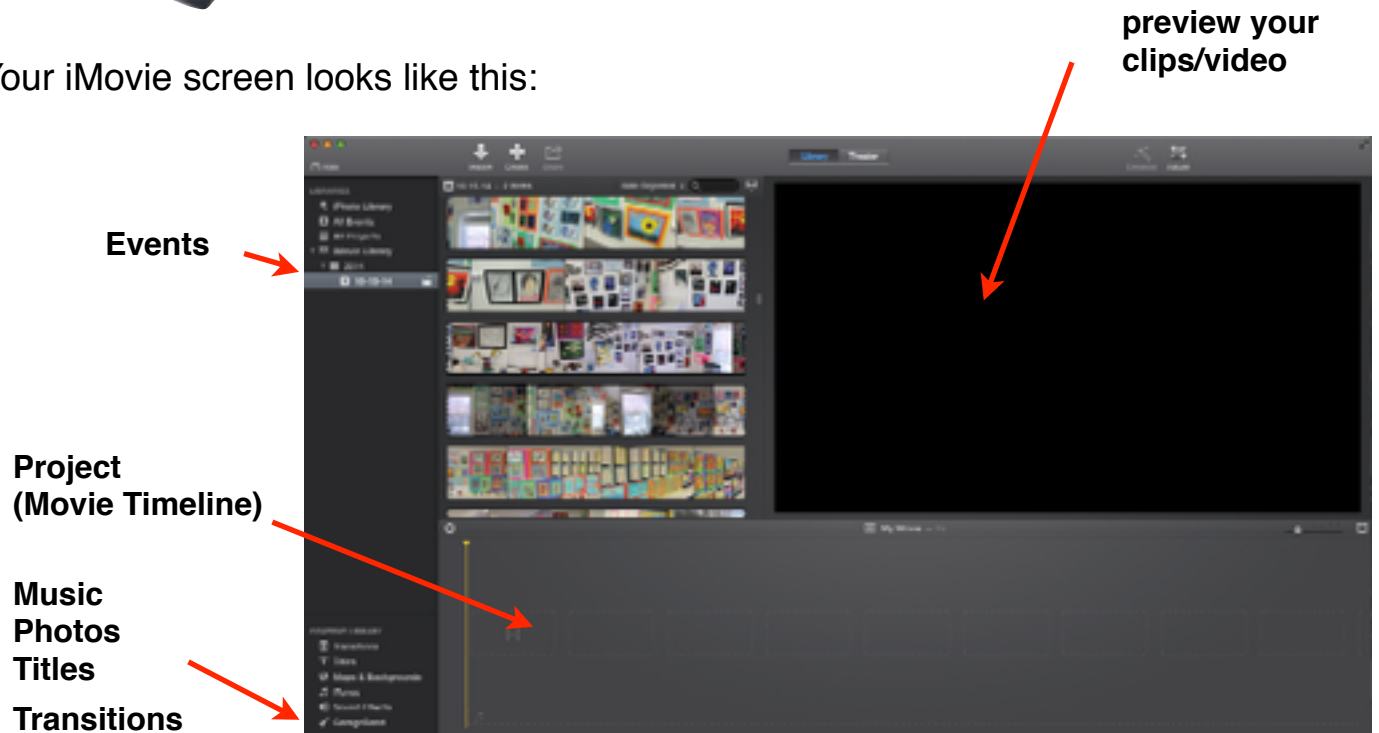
preview your clips/video

Your iMovie screen looks like this:

Events

Project
(Movie Timeline)

Music
Photos
Titles
Transitions

Import Create Share

Library Theater

Libraries
iPhoto Library
All Events
All Projects
iMovie Library
2014
10-10-14

Content Library
Transitions
Titles
Maps & Backgrounds
iTunes
Sound Effects
GarageBand

My Movie